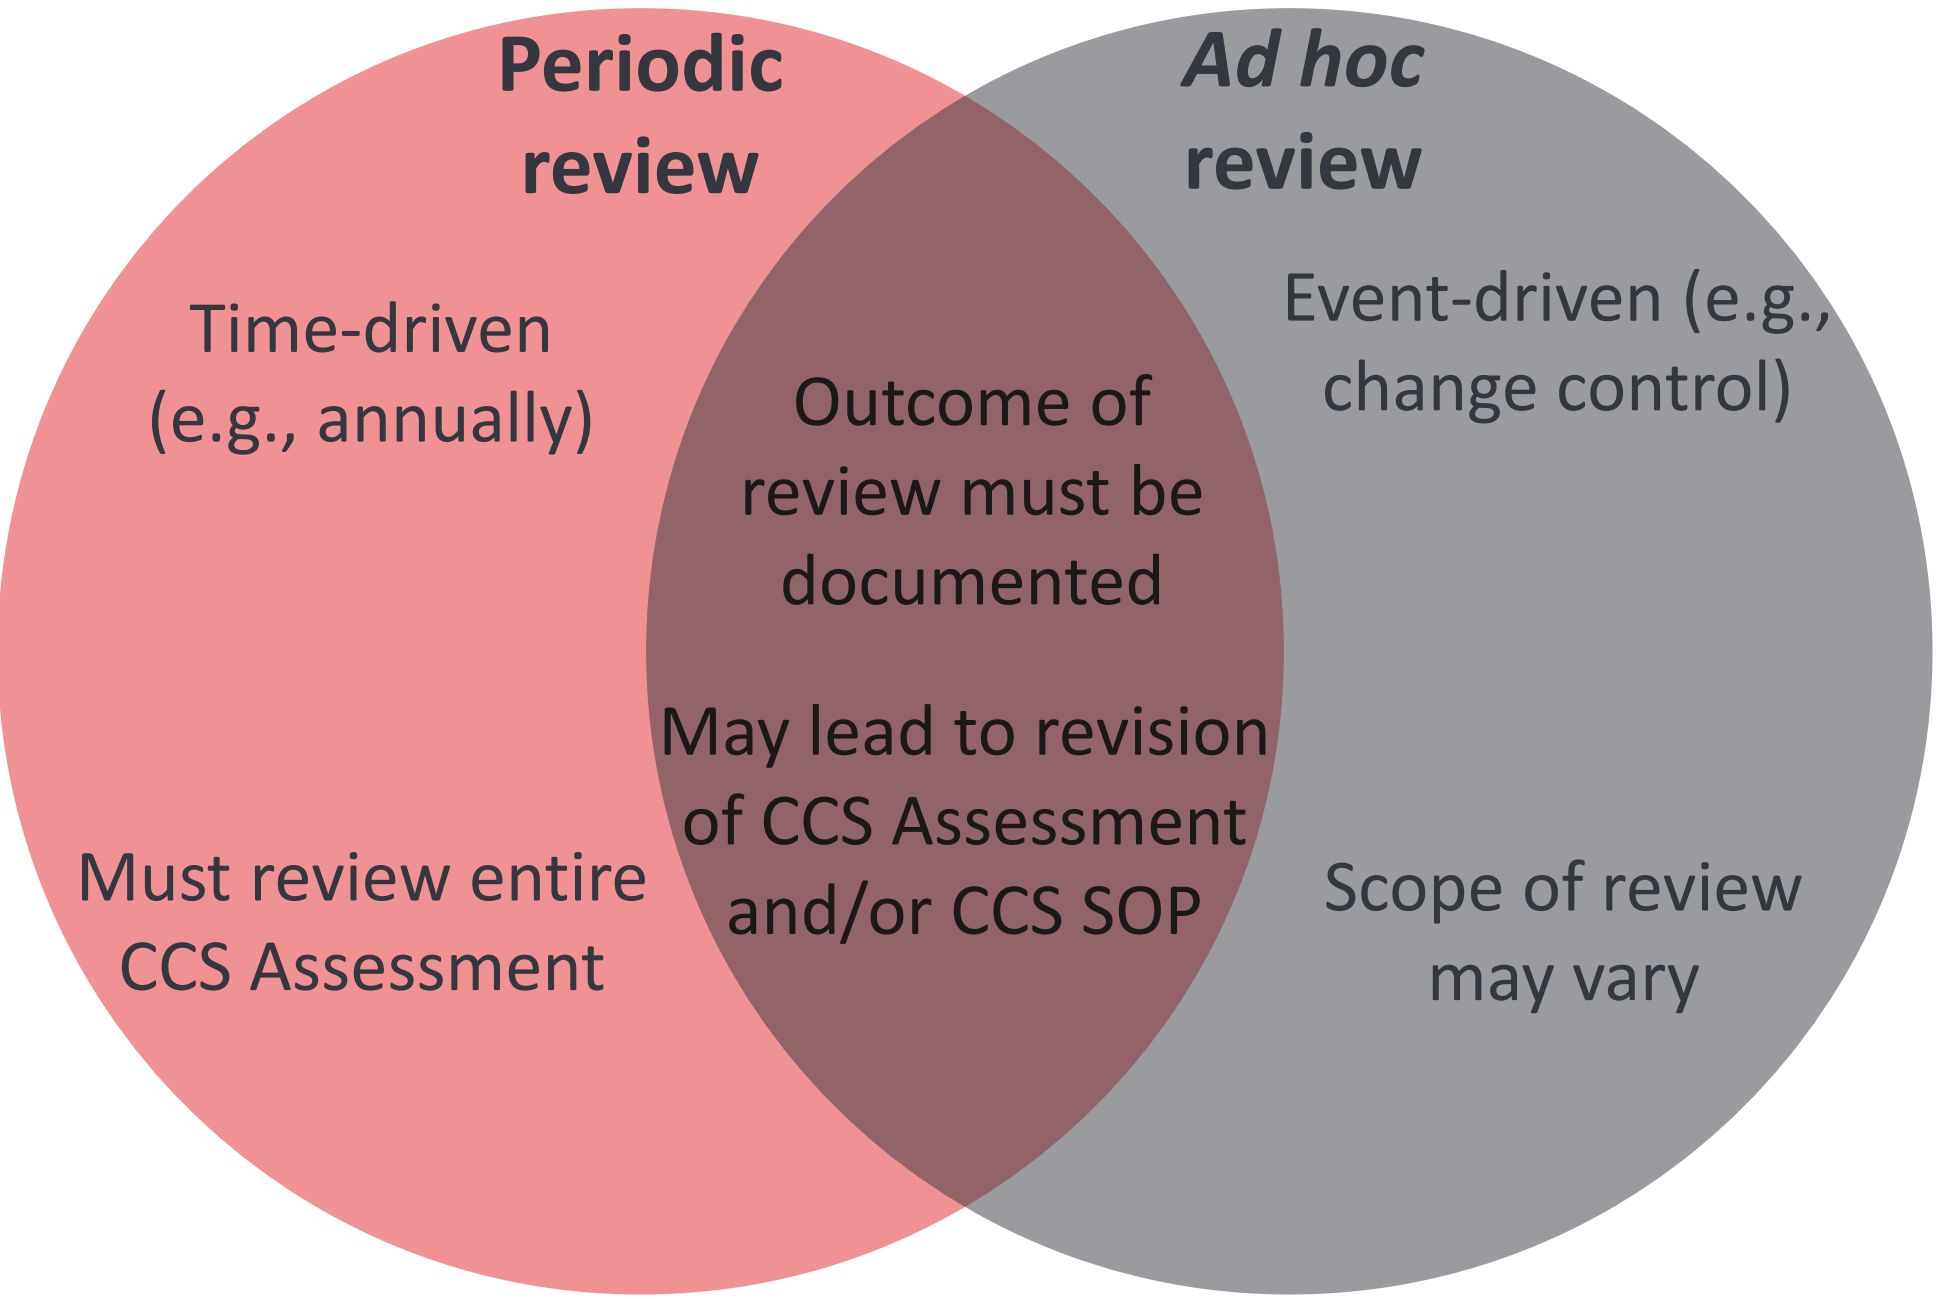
Periodic review

Ad hoc review

Time-driven (e.g., annually)

Outcome of review must be documented

Event-driven (e.g., change control)

May lead to revision of CCS Assessment and/or CCS SOP

Must review entire CCS Assessment

Scope of review may vary